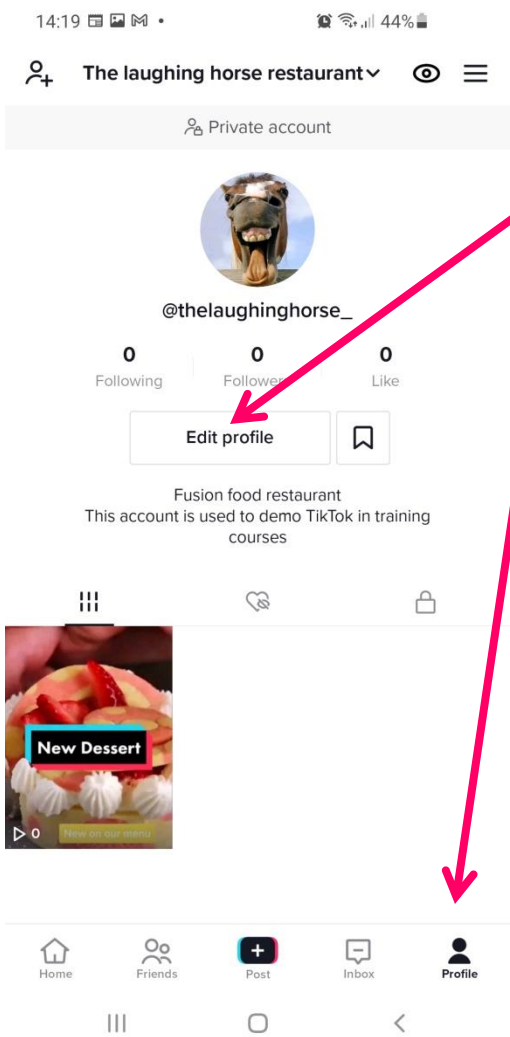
14:19 44%

The laughing horse restaurant

Private account

@thelaughinghorse_

0
Following

0
Followers

0
Like

Edit profile

Fusion food restaurant
This account is used to demo TikTok in training courses

New Dessert

New on our menu

0

Home

Friends

Post

Inbox

Profile